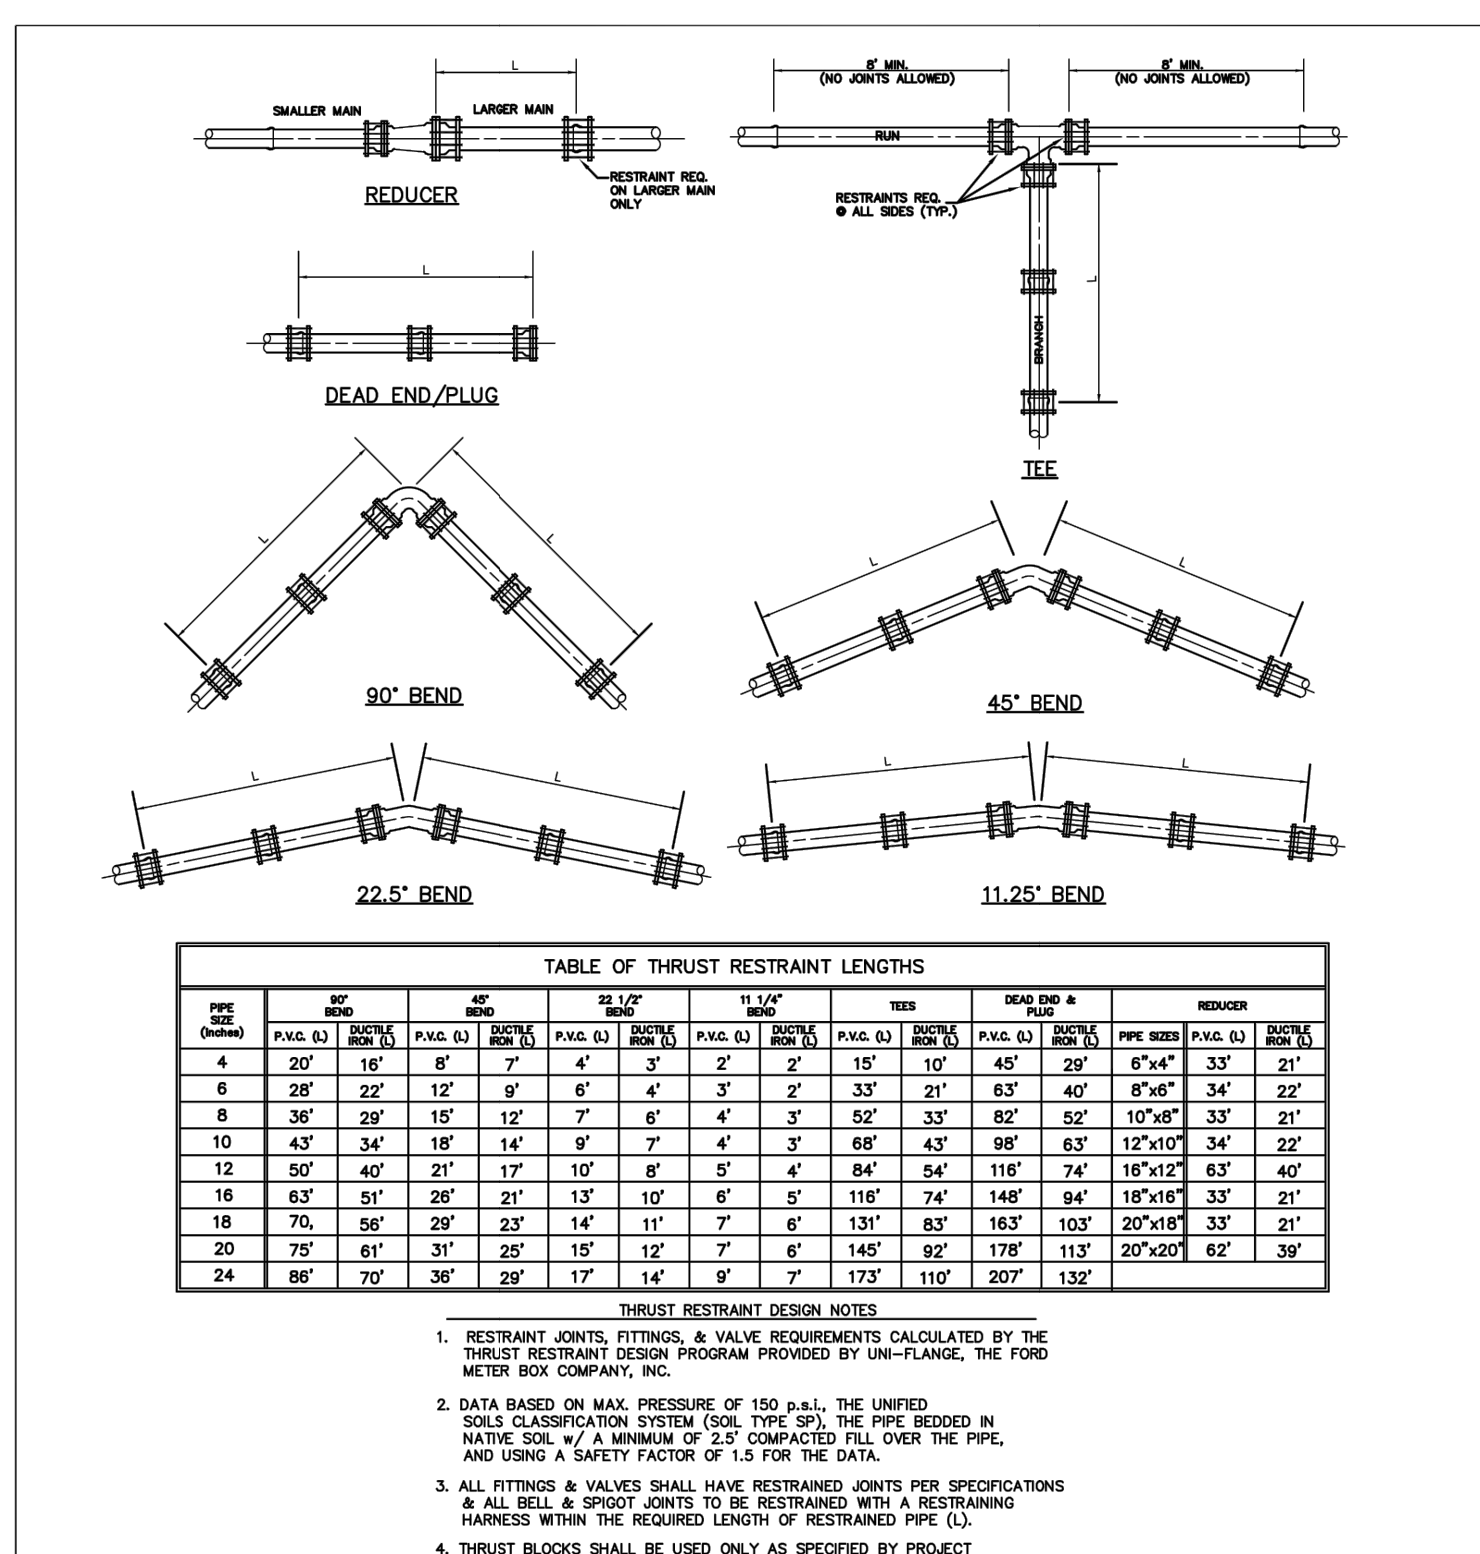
L

SMALLER MAIN

LARGER MAIN

RESTRAINT REQ. ON LARGER MAIN ONLY

REDUCER

8' MIN. (NO JOINTS ALLOWED)

8' MIN. (NO JOINTS ALLOWED)

RUN

RESTRAINTS REQ. @ ALL SIDES (TYP.)

L

BRANCH

TEE

L

DEAD END/PLUG

L

L

90° BEND

L

L

45° BEND

L

L

22.5° BEND

L

L

11.25° BEND

TABLE OF THRUST RESTRAINT LENGTHS

| PIPE SIZE (Inches) | 90° BEND P.V.C. (L) | 90° BEND DUCTILE IRON (L) | 45° BEND P.V.C. (L) | 45° BEND DUCTILE IRON (L) | 22 1/2° BEND P.V.C. (L) | 22 1/2° BEND DUCTILE IRON (L) | 11 1/4° BEND P.V.C. (L) | 11 1/4° BEND DUCTILE IRON (L) | TEES P.V.C. (L) | TEES DUCTILE IRON (L) | DEAD END & PLUG P.V.C. (L) | DEAD END & PLUG DUCTILE IRON (L) | REDUCER PIPE SIZES | REDUCER P.V.C. (L) | REDUCER DUCTILE IRON (L) |
|---|---|---|---|---|---|---|---|---|---|---|---|---|---|---|---|
| 4 | 20' | 16' | 8' | 7' | 4' | 3' | 2' | 2' | 15' | 10' | 45' | 29' | 6"x4" | 33' | 21' |
| 6 | 28' | 22' | 12' | 9' | 6' | 4' | 3' | 2' | 33' | 21' | 63' | 40' | 8"x6" | 34' | 22' |
| 8 | 36' | 29' | 15' | 12' | 7' | 6' | 4' | 3' | 52' | 33' | 82' | 52' | 10"x8" | 33' | 21' |
| 10 | 43' | 34' | 18' | 14' | 9' | 7' | 4' | 3' | 68' | 43' | 98' | 63' | 12"x10" | 34' | 22' |
| 12 | 50' | 40' | 21' | 17' | 10' | 8' | 5' | 4' | 84' | 54' | 116' | 74' | 16"x12" | 63' | 40' |
| 16 | 63' | 51' | 26' | 21' | 13' | 10' | 6' | 5' | 116' | 74' | 148' | 94' | 18"x16" | 33' | 21' |
| 18 | 70, | 56' | 29' | 23' | 14' | 11' | 7' | 6' | 131' | 83' | 163' | 103' | 20"x18" | 33' | 21' |
| 20 | 75' | 61' | 31' | 25' | 15' | 12' | 7' | 6' | 145' | 92' | 178' | 113' | 20"x20" | 62' | 39' |
| 24 | 86' | 70' | 36' | 29' | 17' | 14' | 9' | 7' | 173' | 110' | 207' | 132' | | | |

THRUST RESTRAINT DESIGN NOTES

1. RESTRAINT JOINTS, FITTINGS, & VALVE REQUIREMENTS CALCULATED BY THE THRUST RESTRAINT DESIGN PROGRAM PROVIDED BY UNI-FLANGE, THE FORD METER BOX COMPANY, INC.

2. DATA BASED ON MAX. PRESSURE OF 150 p.s.i., THE UNIFIED SOILS CLASSIFICATION SYSTEM (SOIL TYPE SP), THE PIPE BEDDED IN NATIVE SOIL w/ A MINIMUM OF 2.5' COMPACTED FILL OVER THE PIPE, AND USING A SAFETY FACTOR OF 1.5 FOR THE DATA.

3. ALL FITTINGS & VALVES SHALL HAVE RESTRAINED JOINTS PER SPECIFICATIONS & ALL BELL & SPIGOT JOINTS TO BE RESTRAINED WITH A RESTRAINING HARNESS WITHIN THE REQUIRED LENGTH OF RESTRAINED PIPE (L).

4. THRUST BLOCKS SHALL BE USED ONLY AS SPECIFIED BY PROJECT